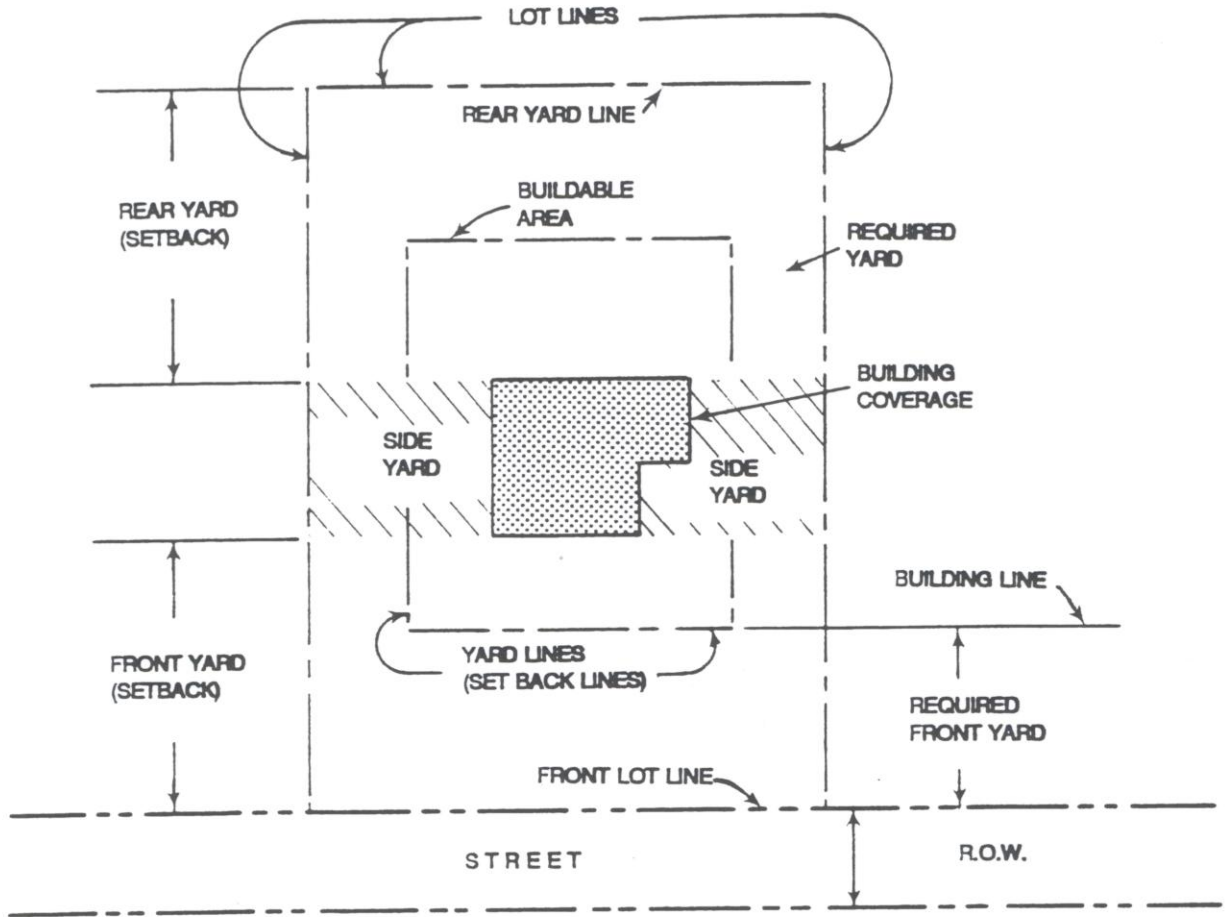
LOT LINES

REAR YARD LINE

REAR YARD (SETBACK)

BUILDABLE AREA

REQUIRED YARD

BUILDING COVERAGE

SIDE YARD

SIDE YARD

BUILDING LINE

FRONT YARD (SETBACK)

YARD LINES (SET BACK LINES)

REQUIRED FRONT YARD

FRONT LOT LINE

STREET

R.O.W.